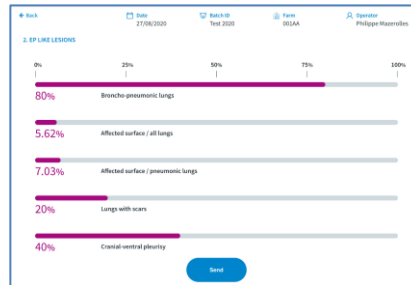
Back

Date
27/08/2020

Batch-ID
Test 2020

Farm
001AA

Operator
Philippe-Mazerolles

2. EP LIKE LESIONS

0%
25%
50%
75%
100%

80%
Broncho-pneumonic lungs

5.62%
Affected surface / all lungs

7.03%
Affected surface / pneumonic lungs

20%
Lungs with scars

40%
Cranial-ventral pleurisy

Send